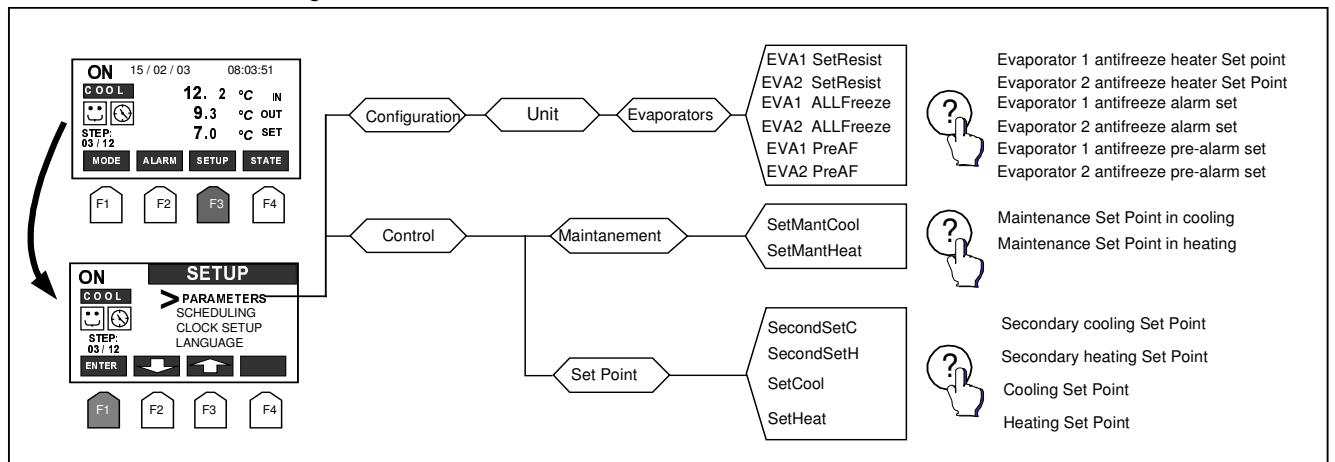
ON 15 / 02 / 03 08:03:51
COOL
12. 2 °C IN
9.3 °C OUT
7.0 °C SET
STEP: 03 / 12
MODE ALARM SETUP STATE
F1 F2 F3 F4

ON SETUP
COOL
> PARAMETERS
SCHEDULING
CLOCK SETUP
LANGUAGE
STEP: 03 / 12
ENTER
F1 F2 F3 F4

Configuration
Unit
Evaporators
EVA1 SetResist
EVA2 SetResist
EVA1 ALLFreeze
EVA2 ALLFreeze
EVA1 PreAF
EVA2 PreAF

Evaporator 1 antifreeze heater Set point
Evaporator 2 antifreeze heater Set Point
Evaporator 1 antifreeze alarm set
Evaporator 2 antifreeze alarm set
Evaporator 1 antifreeze pre-alarm set
Evaporator 2 antifreeze pre-alarm set

Control
Maintanement
SetMantCool
SetMantHeat

Maintenance Set Point in cooling
Maintenance Set Point in heating

Set Point
SecondSetC
SecondSetH
SetCool
SetHeat

Secondary cooling Set Point
Secondary heating Set Point
Cooling Set Point
Heating Set Point